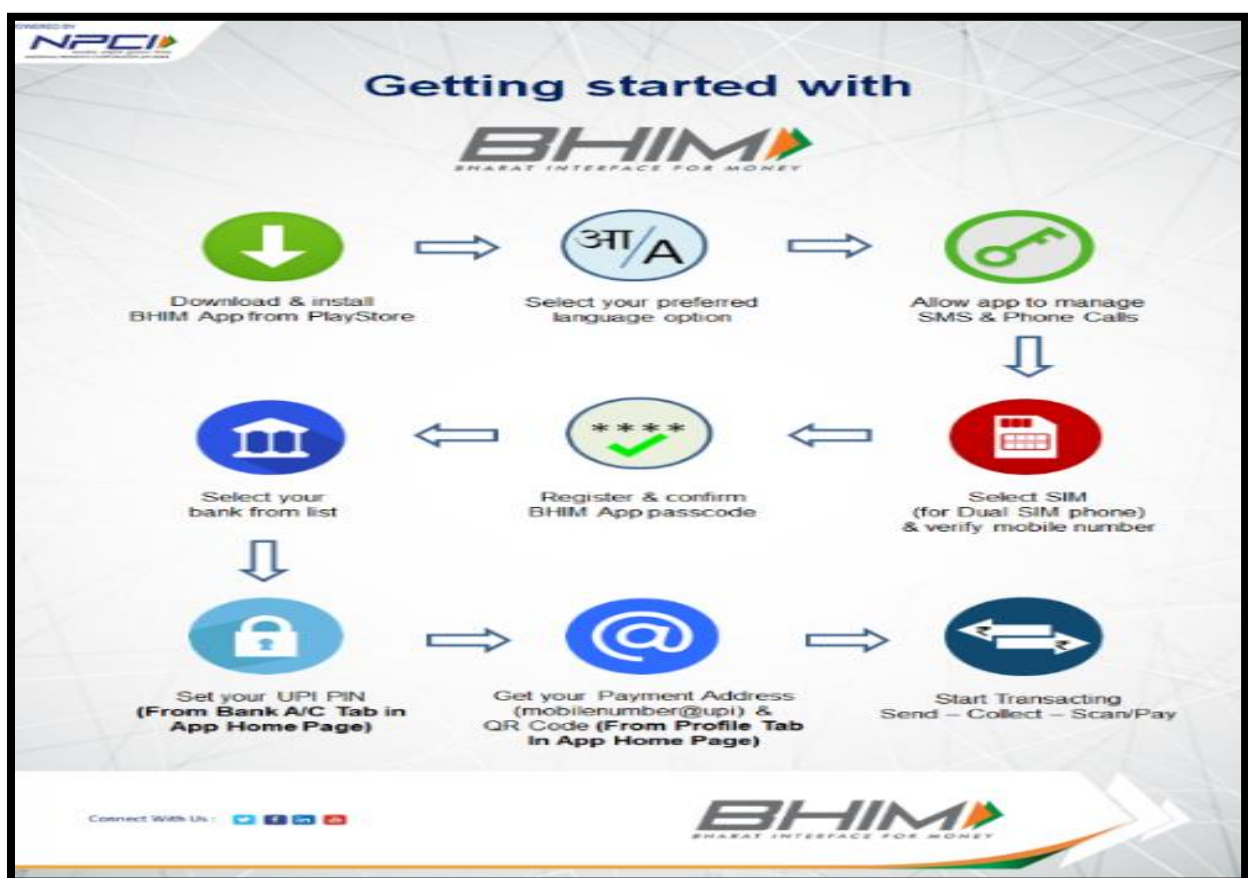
POWERED BY
NPCI
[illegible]

Getting started with

BHIM
BHARAT INTERFACE FOR MONEY

आ/A

Download & install BHIM App from PlayStore

Select your preferred language option

Allow app to manage SMS & Phone Calls

\*\*\*\*

Select your bank from list

Register & confirm BHIM App passcode

Select SIM (for Dual SIM phone) & verify mobile number

@

Set your UPI PIN **(From Bank A/C Tab in App Home Page)**

Get your Payment Address (mobilenumber@upi) & QR Code **(From Profile Tab In App Home Page)**

Start Transacting Send – Collect – Scan/Pay

Connect With Us :

BHIM
BHARAT INTERFACE FOR MONEY